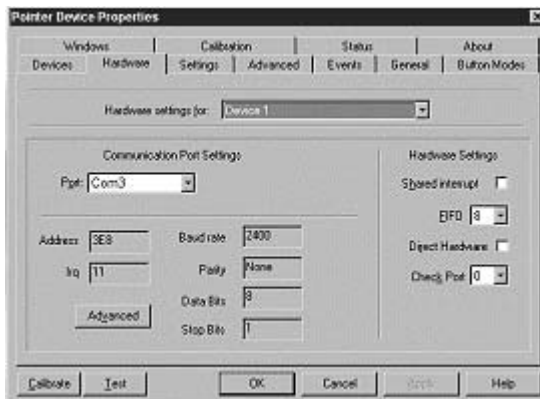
Pointer Device Properties

Windows | Calibration | Status | About
Devices | Hardware | Settings | Advanced | Events | General | Button Modes

Hardware settings for: Device 1

Communication Port Settings

Port: Com3

Address 3E8
Irq 11
Advanced

Baud rate 2400
Parity None
Data Bits 8
Stop Bits 1

Hardware Settings

Shared interrupt
FIFO 8
Direct Hardware
Check Port 0

Calibrate | Test | OK | Cancel | Apply | Help